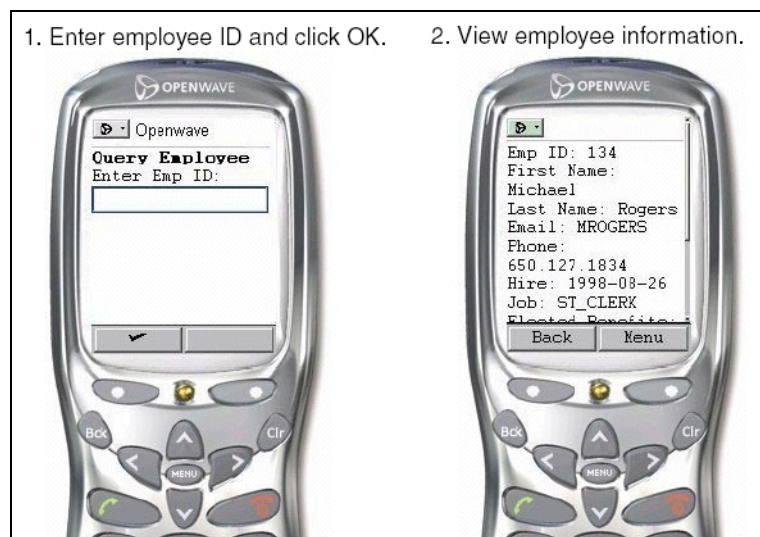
1. Enter employee ID and click OK.

OPENWAVE

Openwave

Query Employee
Enter Emp ID:

Bck
Clr
MENU

2. View employee information.

OPENWAVE

Emp ID: 134
First Name: Michael
Last Name: Rogers
Email: MROGERS
Phone: 650.127.1834
Hire: 1998-08-26
Job: ST_CLERK
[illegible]

Back
Menu

Bck
Clr
MENU